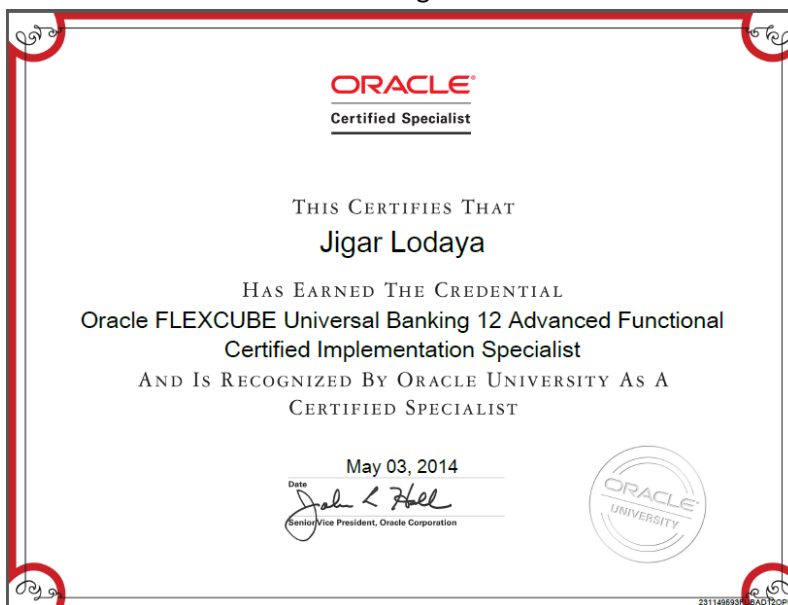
ORACLE®
Certified Specialist

THIS CERTIFIES THAT
Jigar Lodaya
HAS EARNED THE CREDENTIAL
Oracle FLEXCUBE Universal Banking 12 Advanced Functional Certified Implementation Specialist
AND IS RECOGNIZED BY ORACLE UNIVERSITY AS A CERTIFIED SPECIALIST

May 03, 2014
Date
John L Hall
Senior Vice President, Oracle Corporation

ORACLE UNIVERSITY

231149693F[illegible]BADT2OP